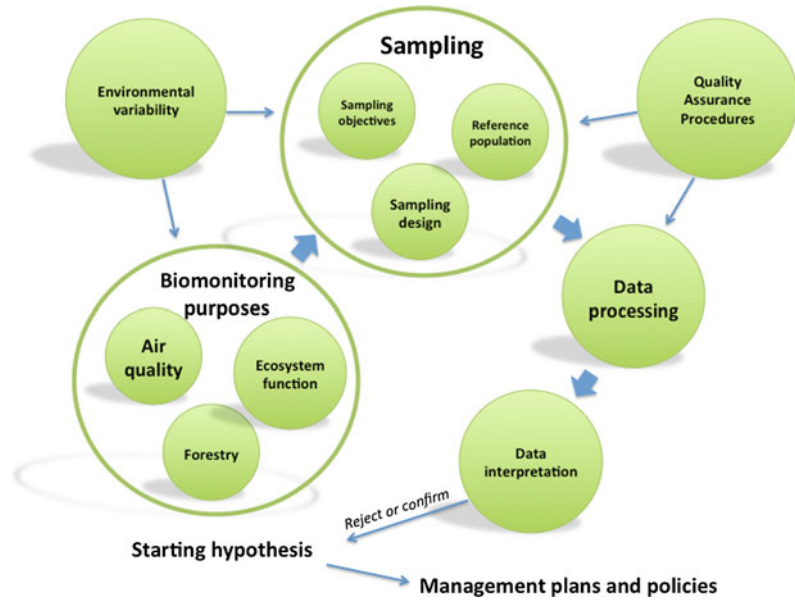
Environmental variability

Sampling

Sampling objectives

Reference population

Sampling design

Quality Assurance Procedures

Biomonitoring purposes

Air quality

Ecosystem function

Forestry

Data processing

Data interpretation

Reject or confirm

Starting hypothesis

Management plans and policies